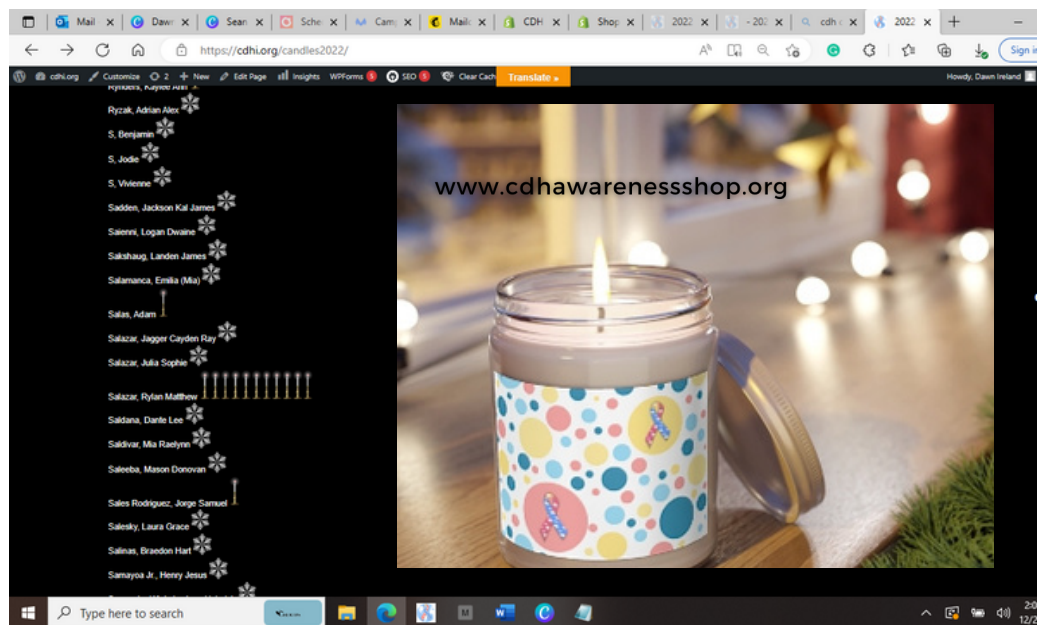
Mail | Dawn | Sear | Sche | Cam | Mail | CDH | Shop | 2022 | - 202 | cdhi | 2022

https://cdhi.org/candles2022/

Sign in

cdhi.org Customize 2 New Edit Page Insights WPForms 5 SEO 5 Clear Cach Translate »

Howdy, Dawn Ireland

Rynders, Kaylee Ann

Ryzak, Adrian Alex

S, Benjamin

S, Jodie

S, Vivienne

Sadden, Jackson Kai James

Saienni, Logan Dwaine

Sakshaug, Landen James

Salamanca, Emilia (Mia)

Salas, Adam

Salazar, Jagger Cayden Ray

Salazar, Julia Sophie

Salazar, Rylan Matthew

Saldana, Dante Lee

Saldivar, Mia Raelynn

Saleeba, Mason Donovan

Sales Rodriguez, Jorge Samuel

Salesky, Laura Grace

Salinas, Braedon Hart

Samayoa Jr., Henry Jesus

www.cdhawarenessshop.org

Type here to search

2:0
12/2